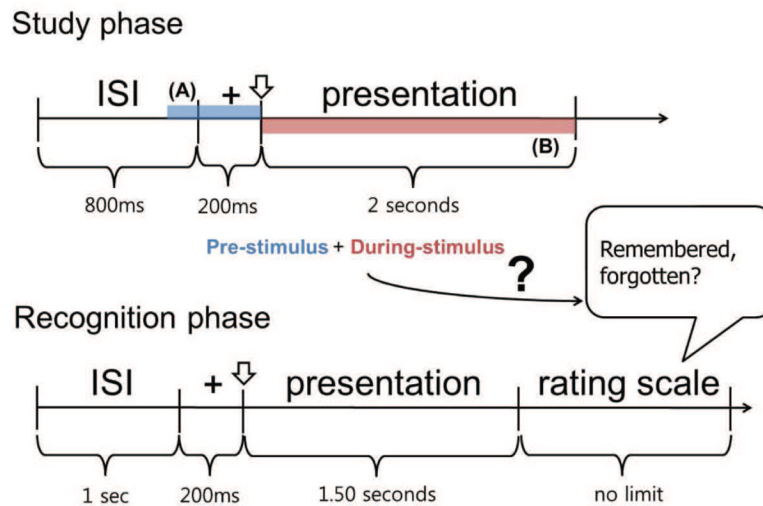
Study phase

ISI (A) + presentation

(B)

800ms 200ms 2 seconds

Pre-stimulus + During-stimulus

?

Remembered, forgotten?

Recognition phase

ISI + presentation rating scale

1 sec 200ms 1.50 seconds no limit